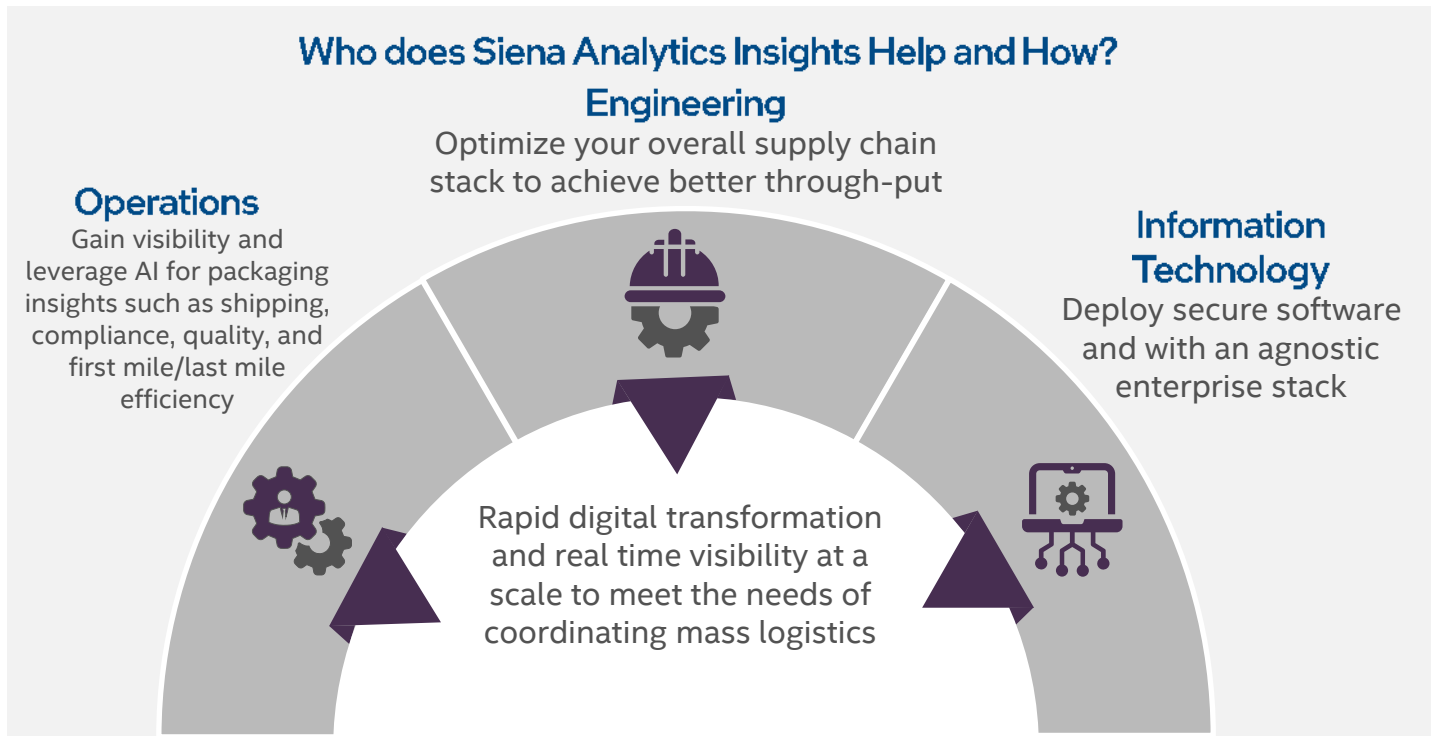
Who does Siena Analytics Insights Help and How?

Engineering
Optimize your overall supply chain stack to achieve better through-put

Operations
Gain visibility and leverage AI for packaging insights such as shipping, compliance, quality, and first mile/last mile efficiency

Information Technology
Deploy secure software and with an agnostic enterprise stack

Rapid digital transformation and real time visibility at a scale to meet the needs of coordinating mass logistics